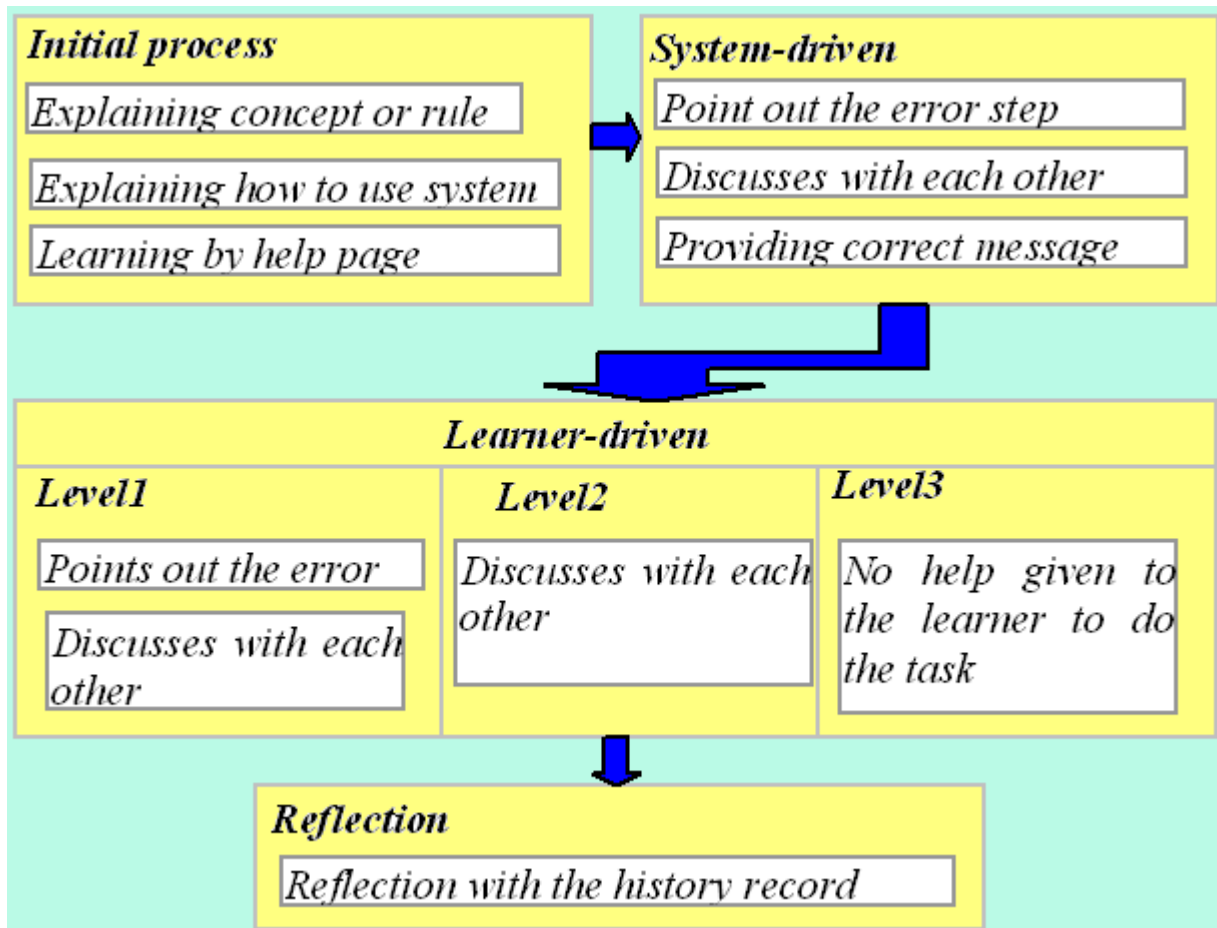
Initial process

Explaining concept or rule

Explaining how to use system

Learning by help page

System-driven

Point out the error step

Discusses with each other

Providing correct message

Learner-driven

Level1

Points out the error

Discusses with each other

Level2

Discusses with each other

Level3

No help given to the learner to do the task

Reflection

Reflection with the history record